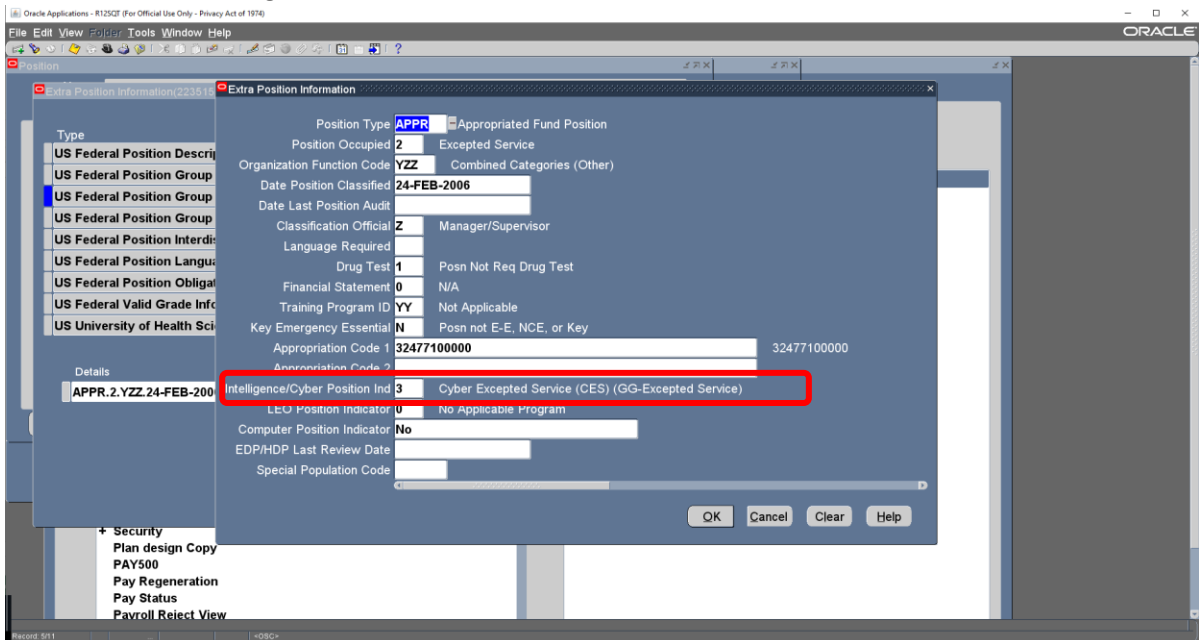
Oracle Applications - R12SQT (For Official Use Only - Privacy Act of 1974)

File Edit View Folder Tools Window Help

ORACLE

Position

Extra Position Information(223519

Type

US Federal Position Descrip

US Federal Position Group

US Federal Position Group

US Federal Position Group

US Federal Position Interdis

US Federal Position Langu

US Federal Position Obligat

US Federal Valid Grade Info

US University of Health Sci

Details

APPR.2.YZZ.24-FEB-200

Extra Position Information

Position Type APPR Appropriated Fund Position

Position Occupied 2 Excepted Service

Organization Function Code YZZ Combined Categories (Other)

Date Position Classified 24-FEB-2006

Date Last Position Audit

Classification Official Z Manager/Supervisor

Language Required

Drug Test 1 Posn Not Req Drug Test

Financial Statement 0 N/A

Training Program ID YY Not Applicable

Key Emergency Essential N Posn not E-E, NCE, or Key

Appropriation Code 1 32477100000 32477100000

Appropriation Code 2

Intelligence/Cyber Position Ind 3 Cyber Excepted Service (CES) (GG-Excepted Service)

LEO Position Indicator 0 No Applicable Program

Computer Position Indicator No

EDP/HDP Last Review Date

Special Population Code

OK Cancel Clear Help

+ Security

Plan design Copy

PAY500

Pay Regeneration

Pay Status

Payroll Reject View

Record: 5/11 <OSC>